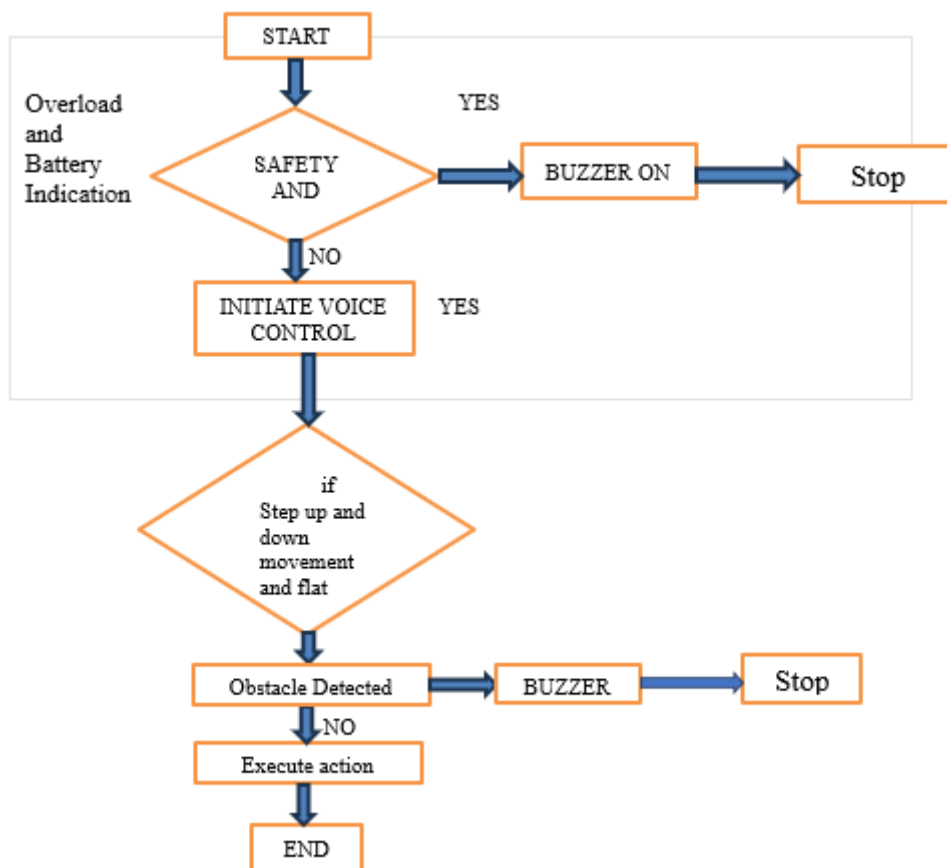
START

Overload and Battery Indication

YES

SAFETY AND

BUZZER ON

Stop

NO

INITIATE VOICE CONTROL

YES

if Step up and down movement and flat

Obstacle Detected

BUZZER

Stop

NO

Execute action

END